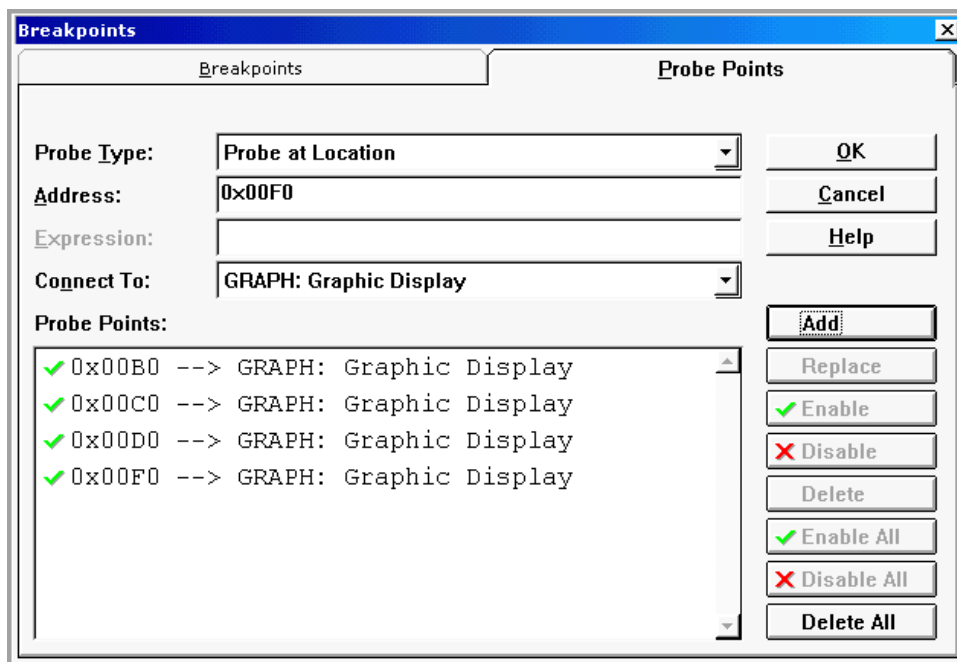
Breakpoints

Breakpoints

Probe Points

Probe Type: Probe at Location

Address: 0x00F0

Expression:

Connect To: GRAPH: Graphic Display

Probe Points:

0x00B0 --> GRAPH: Graphic Display
0x00C0 --> GRAPH: Graphic Display
0x00D0 --> GRAPH: Graphic Display
0x00F0 --> GRAPH: Graphic Display

OK

Cancel

Help

Add

Replace

Enable

Disable

Delete

Enable All

Disable All

Delete All